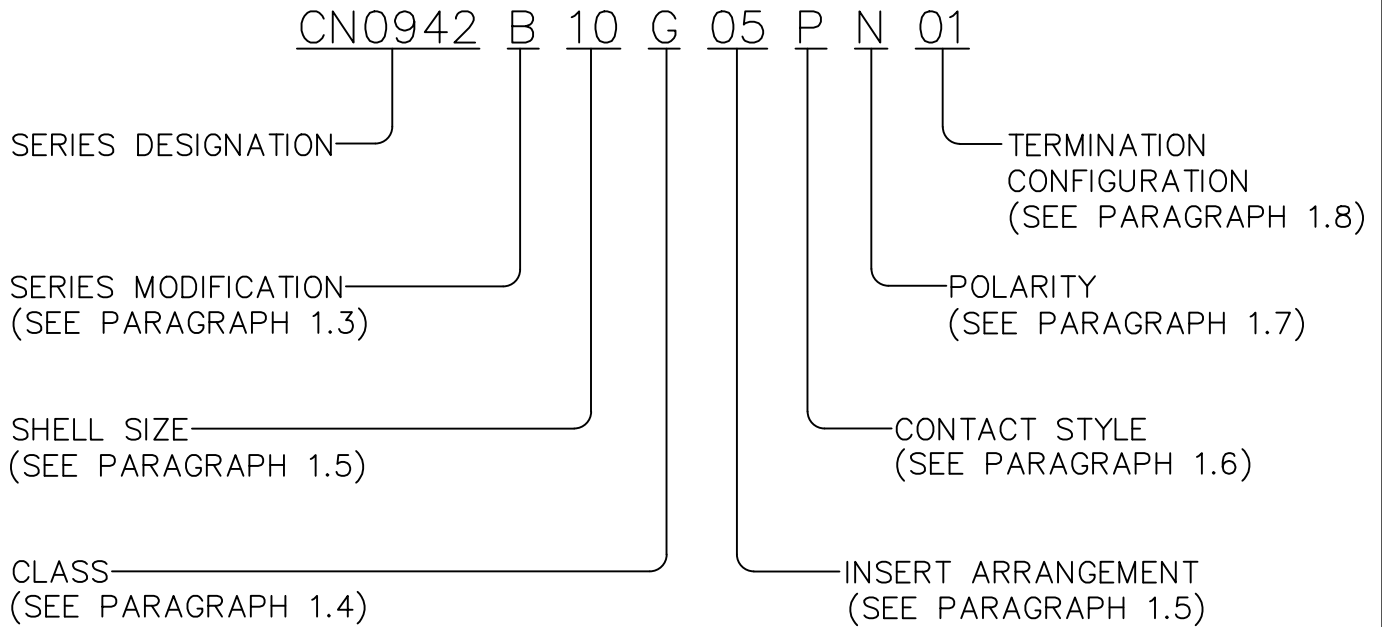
CN0942 B 10 G 05 P N 01

SERIES DESIGNATION

TERMINATION CONFIGURATION (SEE PARAGRAPH 1.8)

SERIES MODIFICATION (SEE PARAGRAPH 1.3)

POLARITY (SEE PARAGRAPH 1.7)

SHELL SIZE (SEE PARAGRAPH 1.5)

CONTACT STYLE (SEE PARAGRAPH 1.6)

CLASS (SEE PARAGRAPH 1.4)

INSERT ARRANGEMENT (SEE PARAGRAPH 1.5)